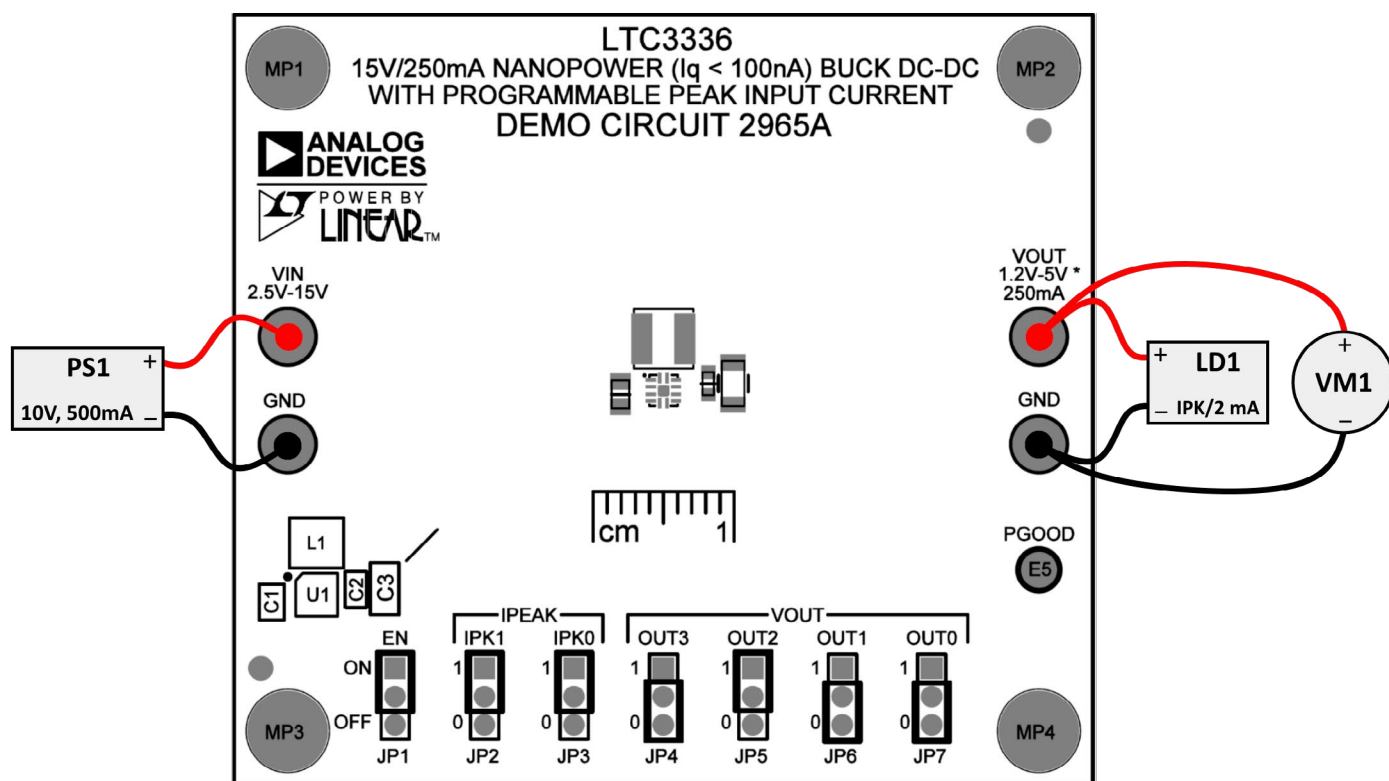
MP1

LTC3336
15V/250mA NANOPOWER (Iq < 100nA) BUCK DC-DC
WITH PROGRAMMABLE PEAK INPUT CURRENT
DEMO CIRCUIT 2965A

MP2

ANALOG DEVICES
POWER BY LINEAR™

VIN
2.5V-15V

PS1
+
10V, 500mA
–

GND

VOUT
1.2V-5V *
250mA

LD1
+
–
IPK/2 mA

VM1
+
–

GND

cm 1

PGOOD
E5

L1
C1 U1 C2 C3

IPEAK
VOUT
EN
ON
OFF
JP1
IPK1
1
0
JP2
IPK0
1
0
JP3
OUT3
1
0
JP4
OUT2
1
0
JP5
OUT1
1
0
JP6
OUT0
1
0
JP7

MP3

MP4